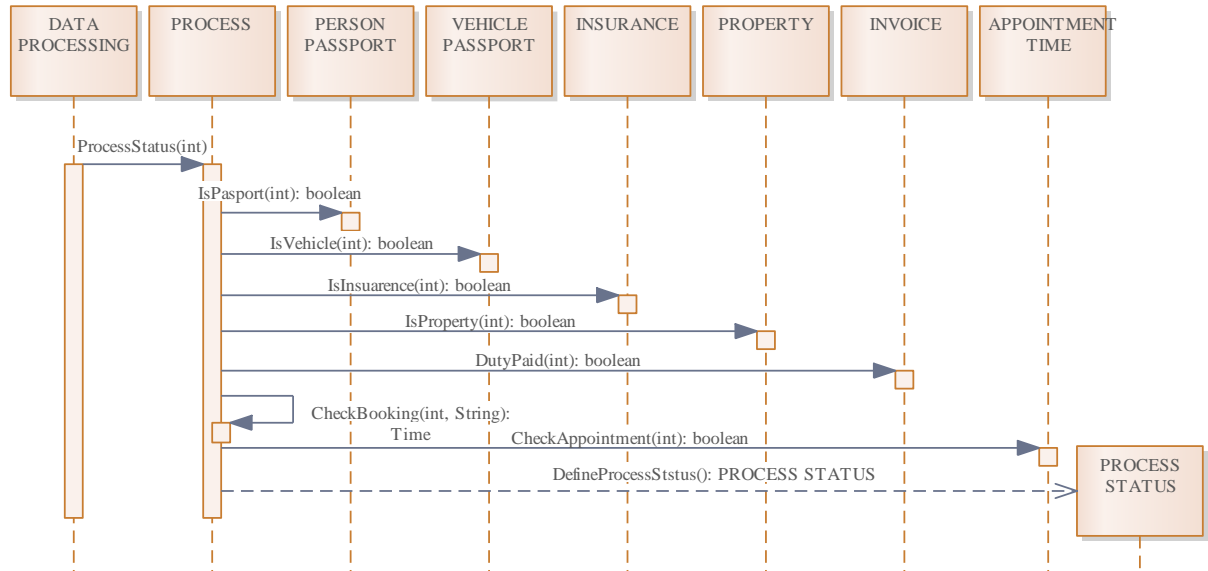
DATA PROCESSING

PROCESS

PERSON PASSPORT

VEHICLE PASSPORT

INSURANCE

PROPERTY

INVOICE

APPOINTMENT TIME

ProcessStatus(int)

IsPasport(int): boolean

IsVehicle(int): boolean

IsInsuarence(int): boolean

IsProperty(int): boolean

DutyPaid(int): boolean

CheckBooking(int, String): Time

CheckAppointment(int): boolean

DefineProcessStstus(): PROCESS STATUS

PROCESS STATUS